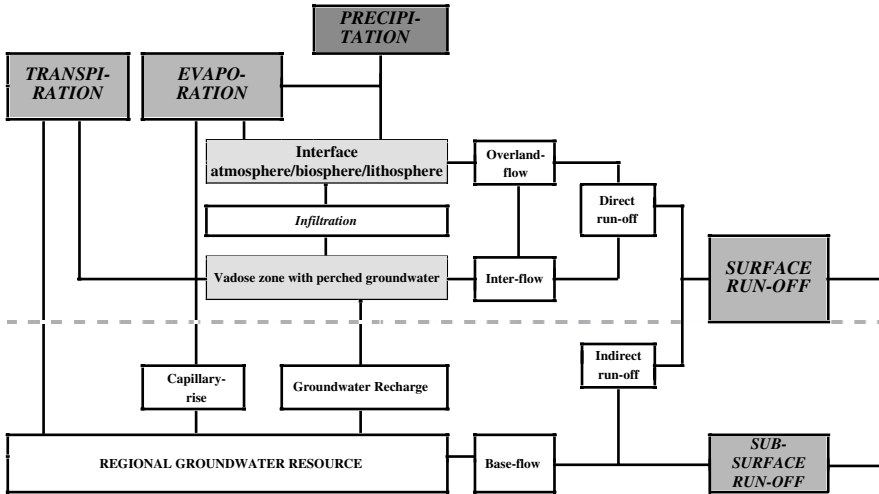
PRECIPITATION

TRANSPIRATION

EVAPORATION

Interface atmosphere/biosphere/lithosphere

Overland-flow

Direct run-off

Infiltration

Vadose zone with perched groundwater

Inter-flow

SURFACE RUN-OFF

Indirect run-off

Capillary-rise

Groundwater Recharge

REGIONAL GROUNDWATER RESOURCE

Base-flow

SUB-SURFACE RUN-OFF